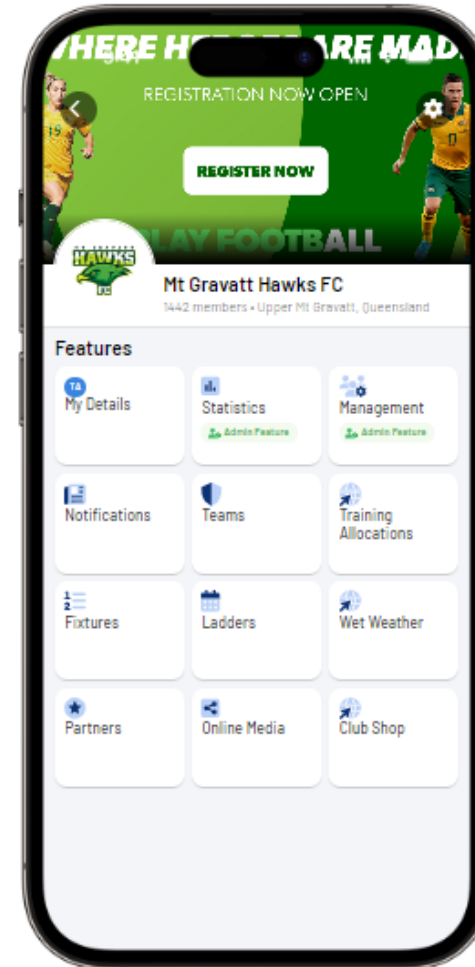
WHERE H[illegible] ARE MAD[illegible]
REGISTRATION NOW OPEN
REGISTER NOW
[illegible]LAY FOOTBALL

HAWKS FC

Mt Gravatt Hawks FC
1442 members • Upper Mt Gravatt, Queensland

Features

TA
My Details

Statistics
Admin Feature

Management
Admin Feature

Notifications

Teams

Training Allocations

Fixtures

Ladders

Wet Weather

Partners

Online Media

Club Shop